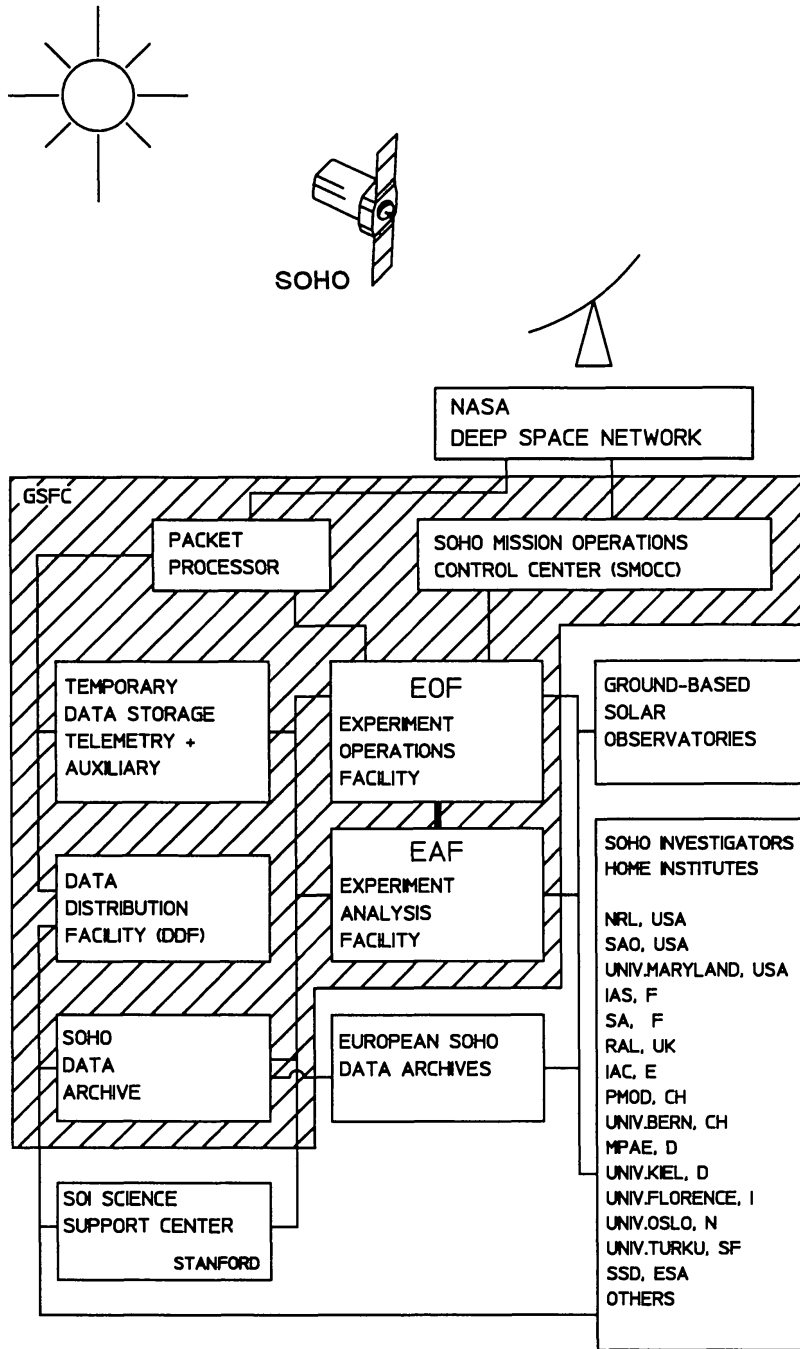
SOHO

NASA
DEEP SPACE NETWORK

GSFC

PACKET PROCESSOR

SOHO MISSION OPERATIONS CONTROL CENTER (SMOCC)

TEMPORARY DATA STORAGE TELEMETRY + AUXILIARY

EOF
EXPERIMENT OPERATIONS FACILITY

GROUND-BASED SOLAR OBSERVATORIES

EAF
EXPERIMENT ANALYSIS FACILITY

DATA DISTRIBUTION FACILITY (DDF)

SOHO INVESTIGATORS HOME INSTITUTES

NRL, USA
SAO, USA
UNIV.MARYLAND, USA
IAS, F
SA, F
RAL, UK
IAC, E
PMOD, CH
UNIV.BERN, CH
MPAE, D
UNIV.KIEL, D
UNIV.FLORENCE, I
UNIV.OSLO, N
UNIV.TURKU, SF
SSD, ESA
OTHERS

SOHO DATA ARCHIVE

EUROPEAN SOHO DATA ARCHIVES

SOI SCIENCE SUPPORT CENTER
STANFORD